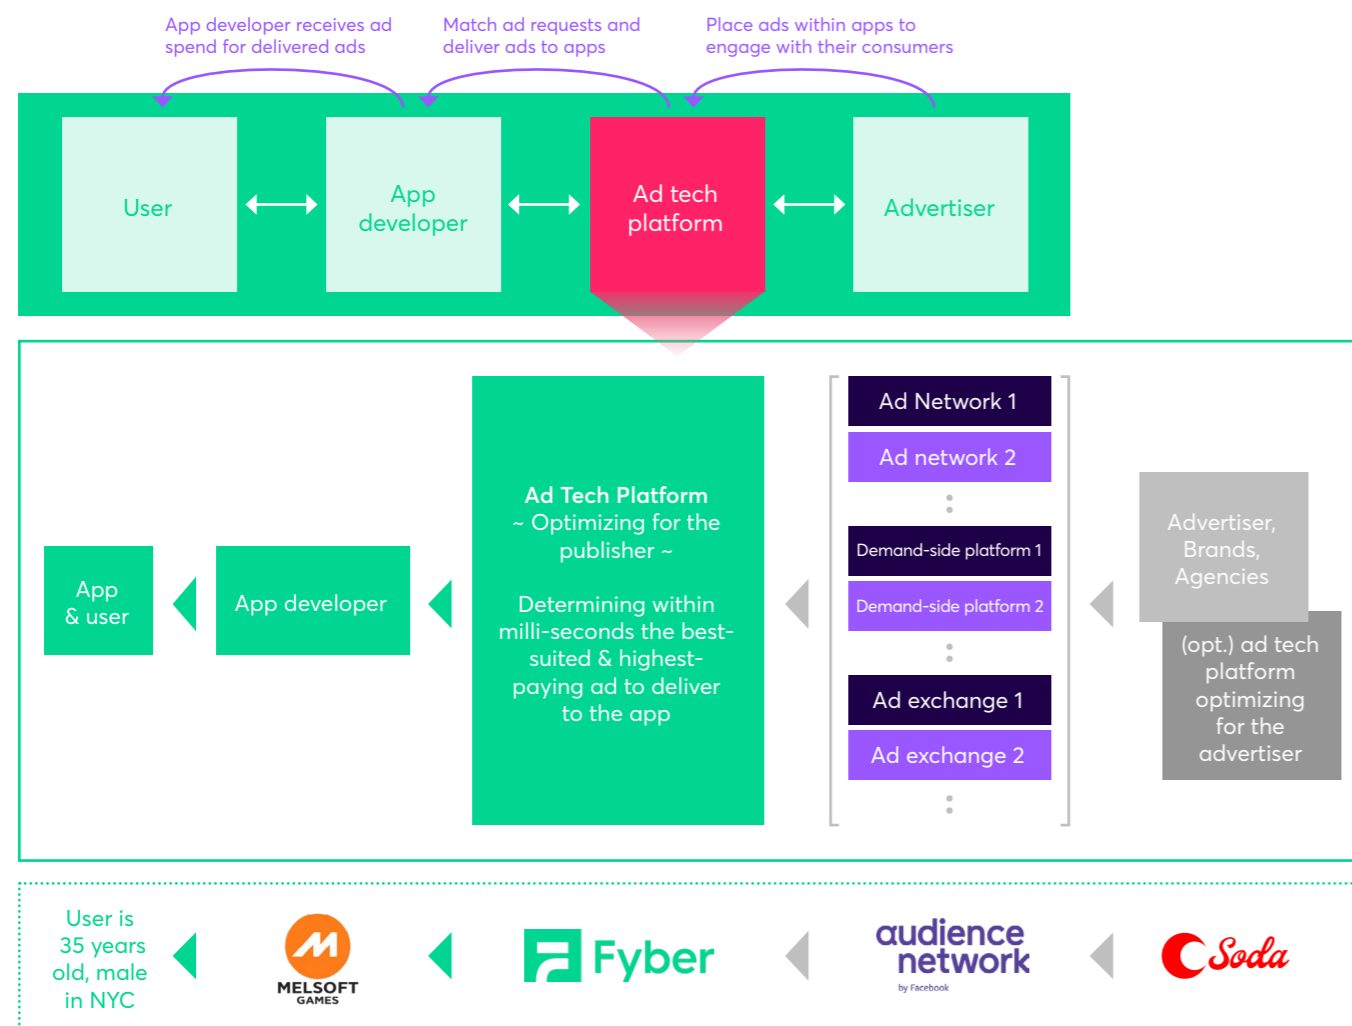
App developer receives ad spend for delivered ads

Match ad requests and deliver ads to apps

Place ads within apps to engage with their consumers

User

App developer

Ad tech platform

Advertiser

App & user

App developer

**Ad Tech Platform**
~ Optimizing for the publisher ~

Determining within milli-seconds the best-suited & highest-paying ad to deliver to the app

Ad Network 1

Ad network 2

Demand-side platform 1

Demand-side platform 2

Ad exchange 1

Ad exchange 2

Advertiser, Brands, Agencies

(opt.) ad tech platform optimizing for the advertiser

User is 35 years old, male in NYC

MELSOFT GAMES

Fyber

audience network
by Facebook

Soda